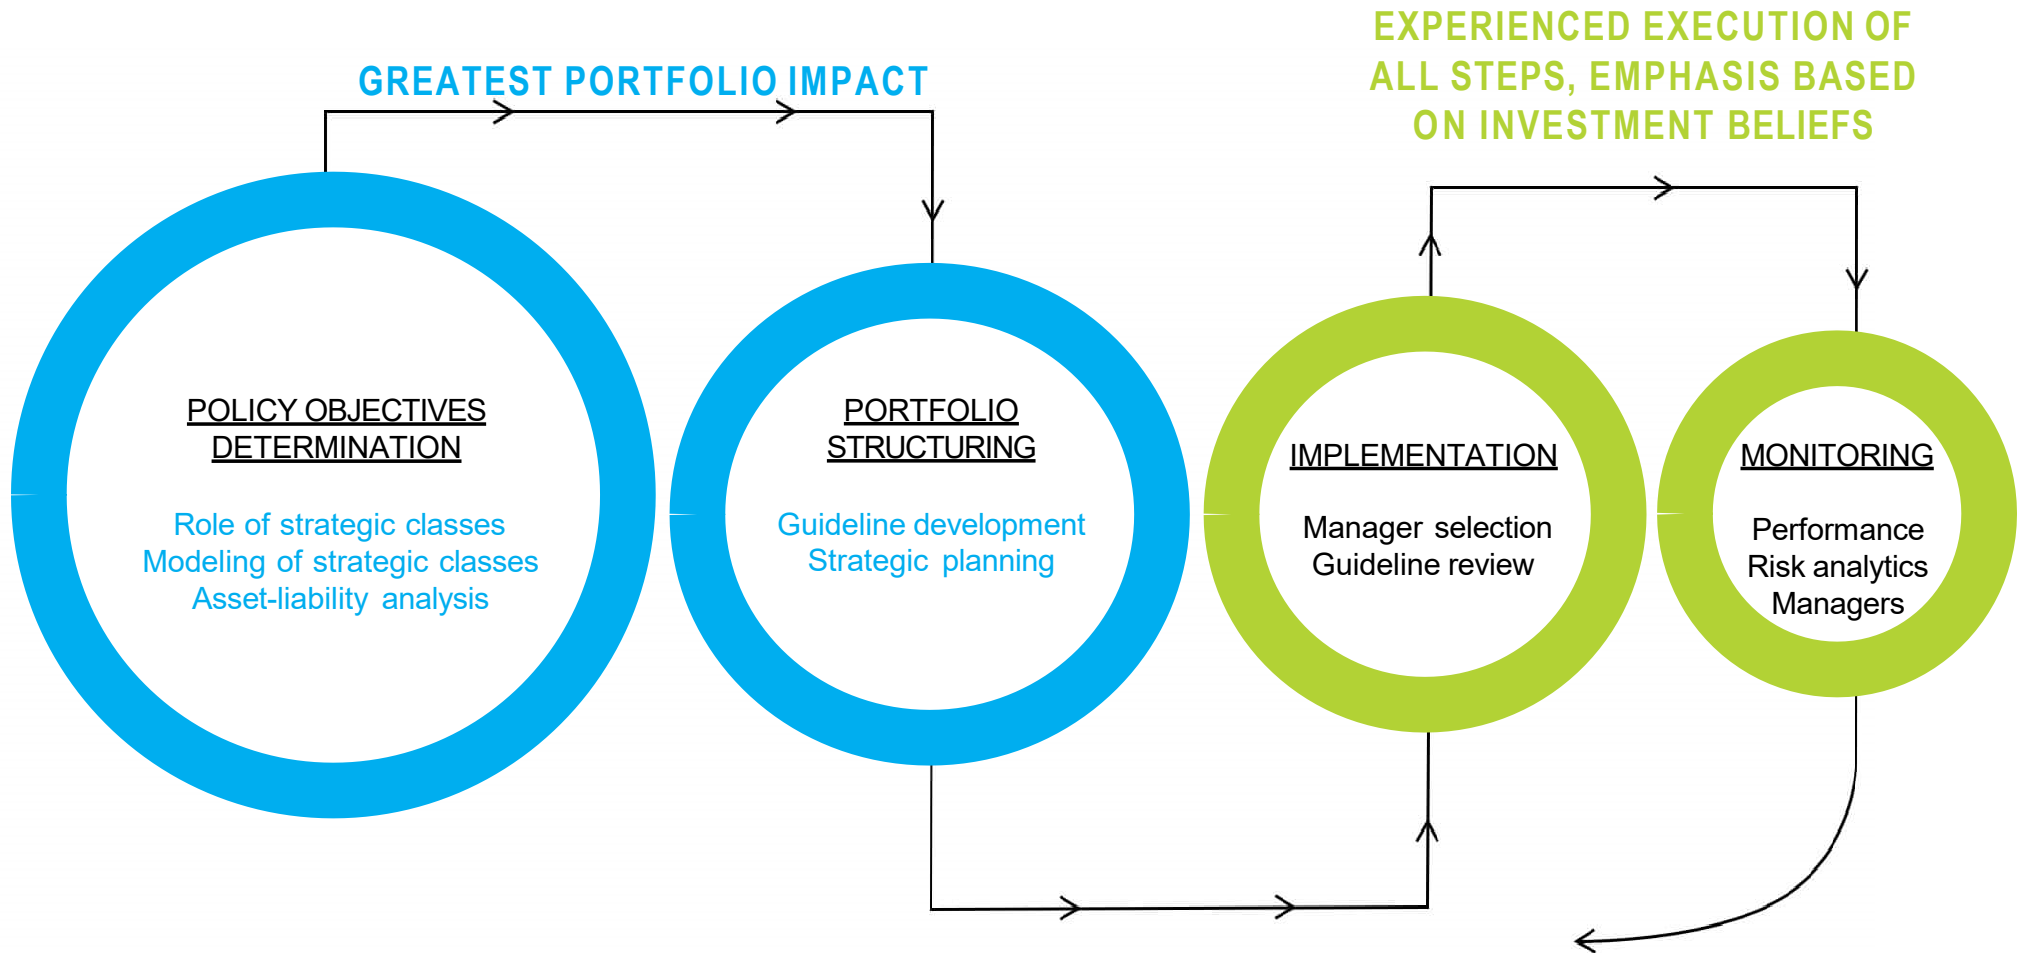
EXPERIENCED EXECUTION OF ALL STEPS, EMPHASIS BASED ON INVESTMENT BELIEFS

GREATEST PORTFOLIO IMPACT

POLICY OBJECTIVES DETERMINATION

Role of strategic classes
Modeling of strategic classes
Asset-liability analysis

PORTFOLIO STRUCTURING

Guideline development
Strategic planning

IMPLEMENTATION

Manager selection
Guideline review

MONITORING

Performance
Risk analytics
Managers